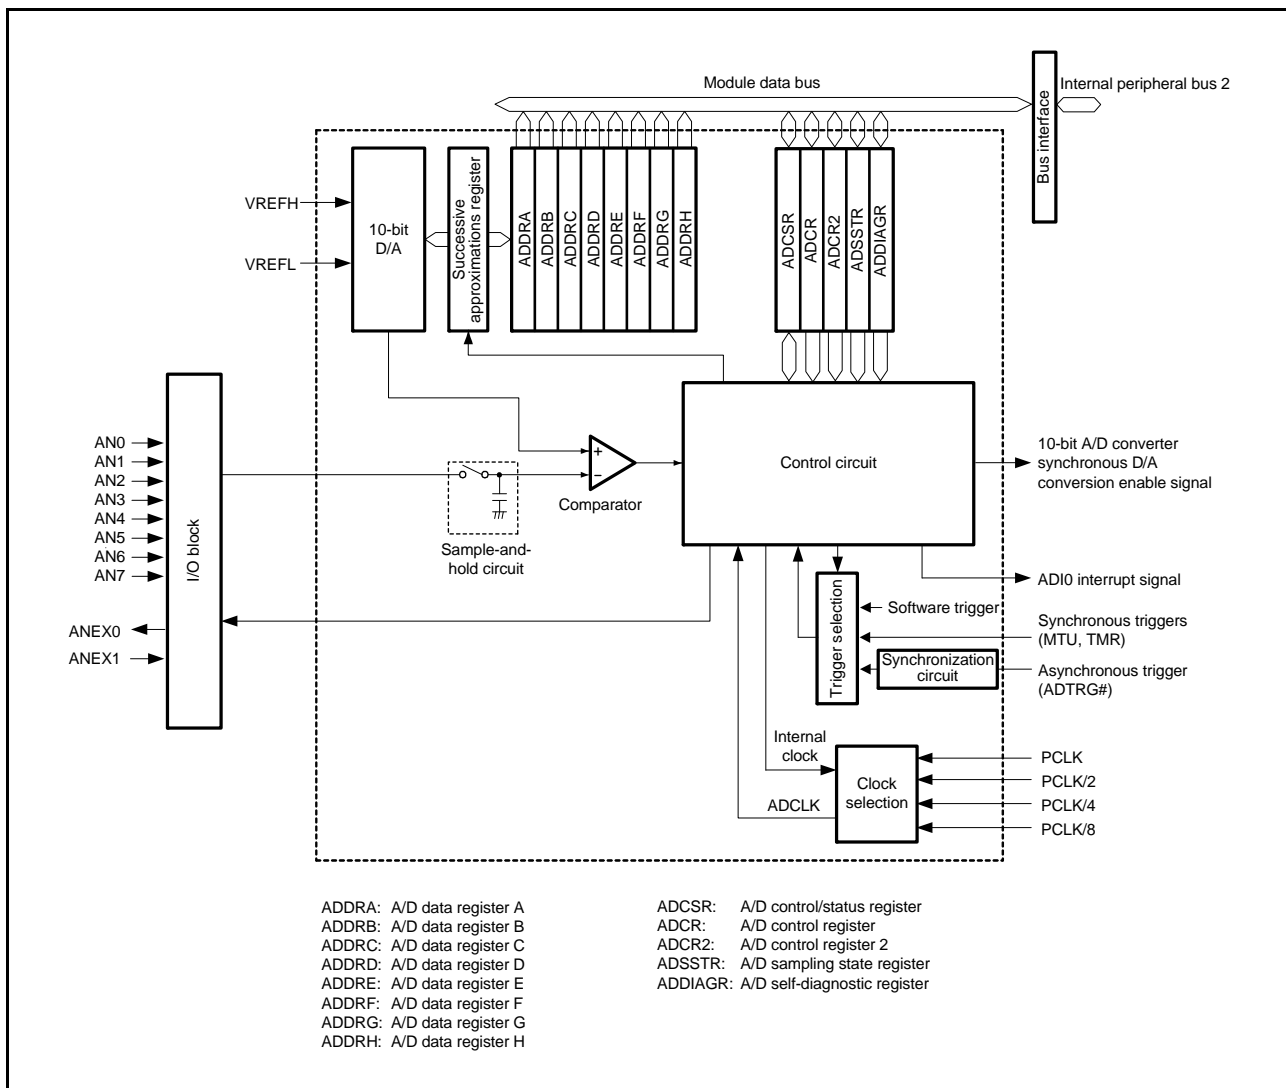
Module data bus

Internal peripheral bus 2

Bus interface

VREFH

VREFL

10-bit D/A

Successive approximations register

ADDRA
ADDRB
ADDRC
ADDRD
ADDRE
ADDRF
ADDRG
ADDRH

ADCSR
ADCR
ADCR2
ADSSTR
ADDIAGR

AN0
AN1
AN2
AN3
AN4
AN5
AN6
AN7

I/O block

ANEX0
ANEX1

Sample-and-hold circuit

+
−

Comparator

Control circuit

10-bit A/D converter synchronous D/A conversion enable signal

ADI0 interrupt signal

Trigger selection

Software trigger

Synchronous triggers (MTU, TMR)

Synchronization circuit

Asynchronous trigger (ADTRG#)

Internal clock

Clock selection

ADCLK

PCLK
PCLK/2
PCLK/4
PCLK/8

ADDRA: A/D data register A
ADDRB: A/D data register B
ADDRC: A/D data register C
ADDRD: A/D data register D
ADDRE: A/D data register E
ADDRF: A/D data register F
ADDRG: A/D data register G
ADDRH: A/D data register H

ADCSR: A/D control/status register
ADCR: A/D control register
ADCR2: A/D control register 2
ADSSTR: A/D sampling state register
ADDIAGR: A/D self-diagnostic register